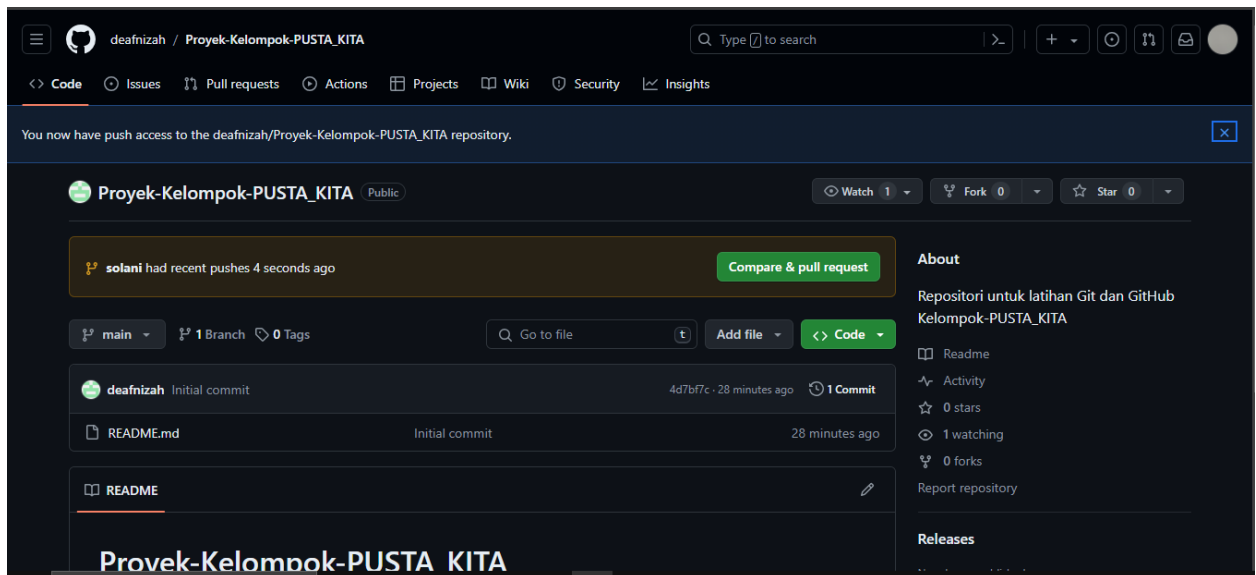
deafnizah / Proyek-Kelompok-PUSTA_KITA

Type / to search

Code Issues Pull requests Actions Projects Wiki Security Insights

You now have push access to the deafnizah/Proyek-Kelompok-PUSTA_KITA repository.

Proyek-Kelompok-PUSTA_KITA Public

Watch 1 Fork 0 Star 0

solani had recent pushes 4 seconds ago

Compare & pull request

main 1 Branch 0 Tags Go to file t Add file Code

deafnizah Initial commit 4d7bf7c · 28 minutes ago 1 Commit

README.md Initial commit 28 minutes ago

README

Proyek-Kelompok-PUSTA_KITA

About

Repositori untuk latihan Git dan GitHub Kelompok-PUSTA_KITA

Readme

Activity

0 stars

1 watching

0 forks

Report repository

Releases

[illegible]